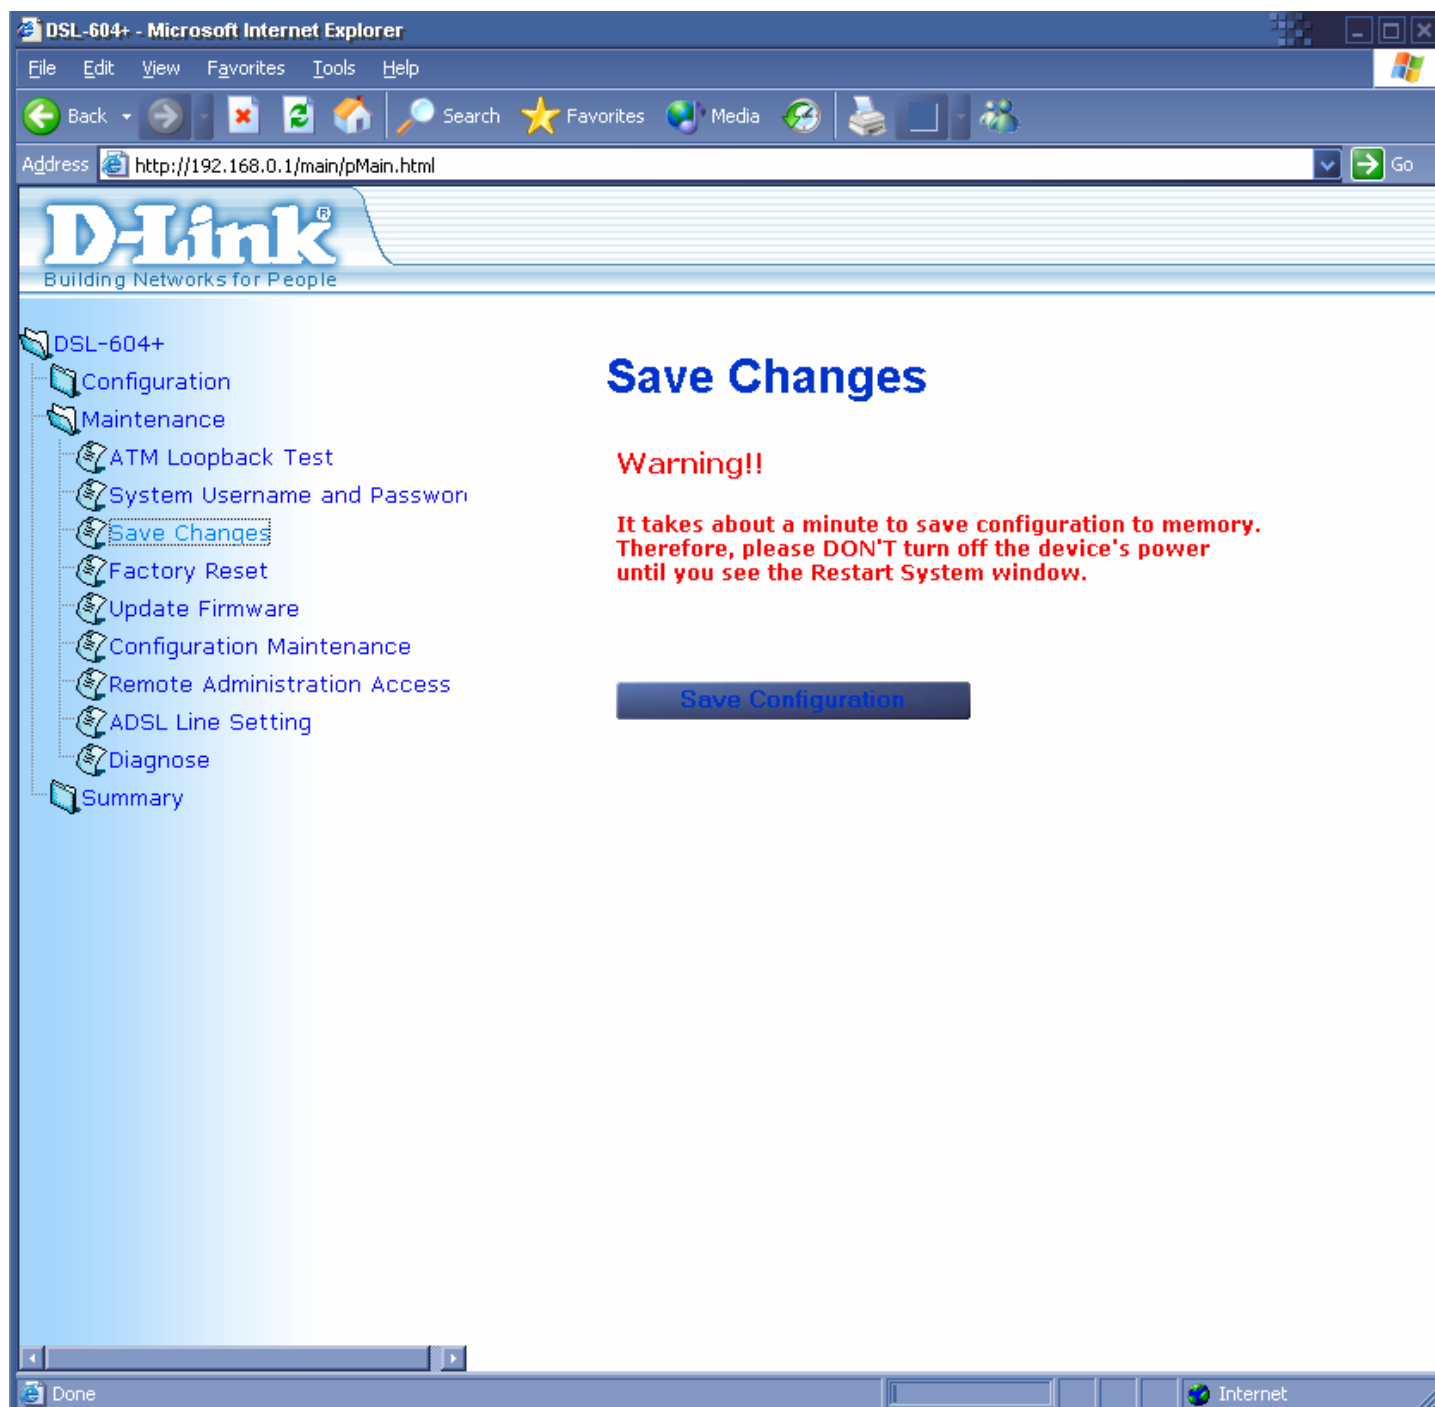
DSL-604+ - Microsoft Internet Explorer

File Edit View Favorites Tools Help

Back Search Favorites Media

Address http://192.168.0.1/main/pMain.html Go

D-Link®
Building Networks for People

DSL-604+
Configuration
Maintenance
ATM Loopback Test
System Username and Passwor
Save Changes
Factory Reset
Update Firmware
Configuration Maintenance
Remote Administration Access
ADSL Line Setting
Diagnose
Summary

Save Changes

Warning!!

It takes about a minute to save configuration to memory. Therefore, please DON'T turn off the device's power until you see the Restart System window.

Save Configuration

Done Internet